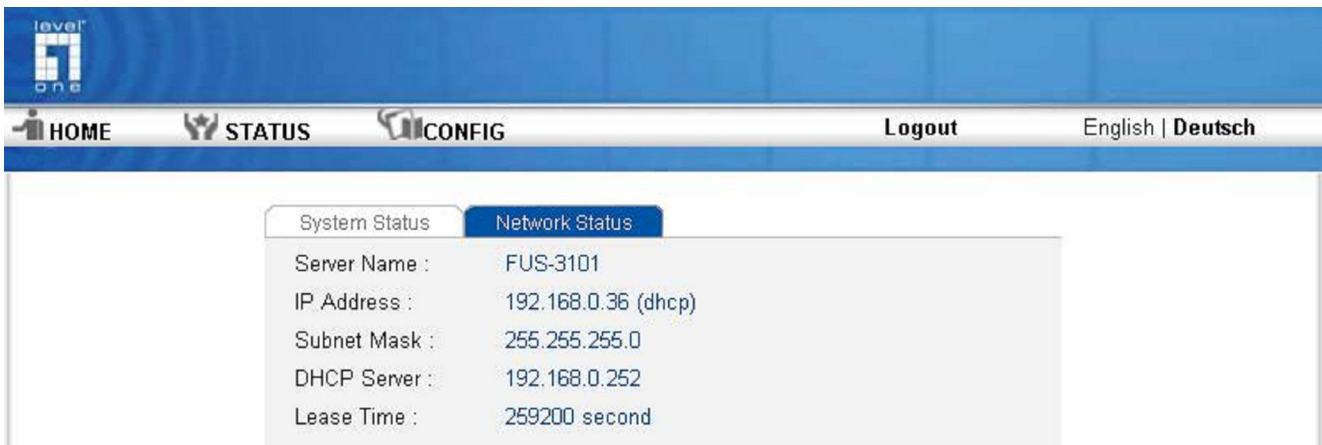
level one

HOME STATUS CONFIG Logout English | Deutsch

System Status Network Status

| | |
|---|---|
| Server Name : | FUS-3101 |
| IP Address : | 192.168.0.36 (dhcp) |
| Subnet Mask : | 255.255.255.0 |
| DHCP Server : | 192.168.0.252 |
| Lease Time : | 259200 second |